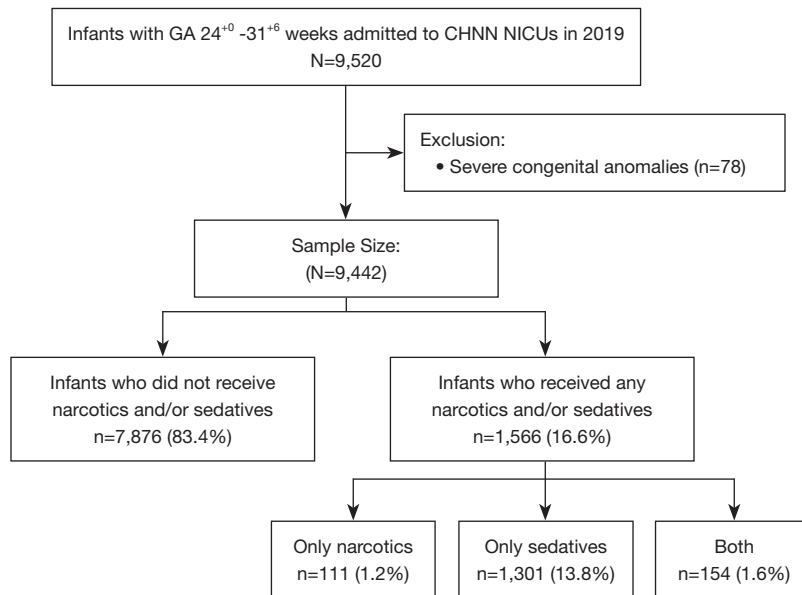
Infants with GA $24^{+0}$ -$31^{+6}$ weeks admitted to CHNN NICUs in 2019
N=9,520

Exclusion:
• Severe congenital anomalies (n=78)

Sample Size:
(N=9,442)

Infants who did not receive narcotics and/or sedatives
n=7,876 (83.4%)

Infants who received any narcotics and/or sedatives
n=1,566 (16.6%)

Only narcotics
n=111 (1.2%)

Only sedatives
n=1,301 (13.8%)

Both
n=154 (1.6%)